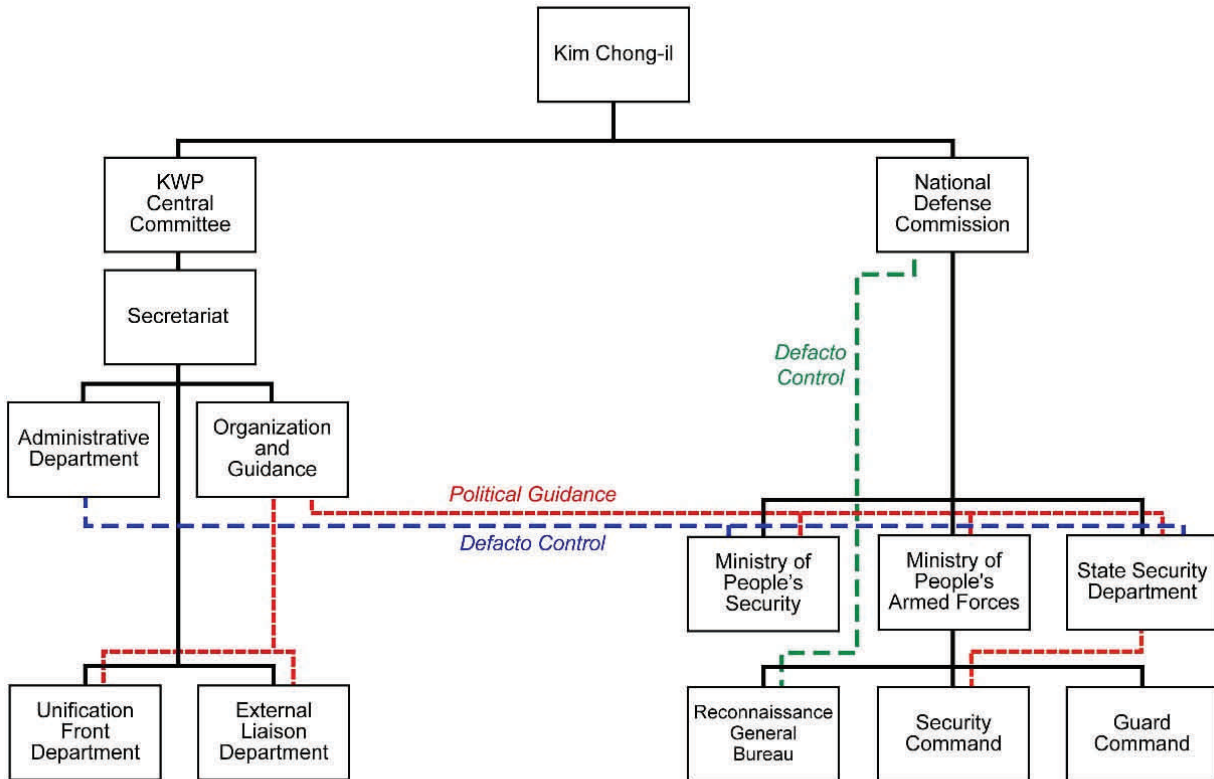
Kim Chong-il

KWP Central Committee

National Defense Commission

Secretariat

Defacto Control

Administrative Department

Organization and Guidance

Political Guidance

Defacto Control

Ministry of People's Security

Ministry of People's Armed Forces

State Security Department

Unification Front Department

External Liaison Department

Reconnaissance General Bureau

Security Command

Guard Command